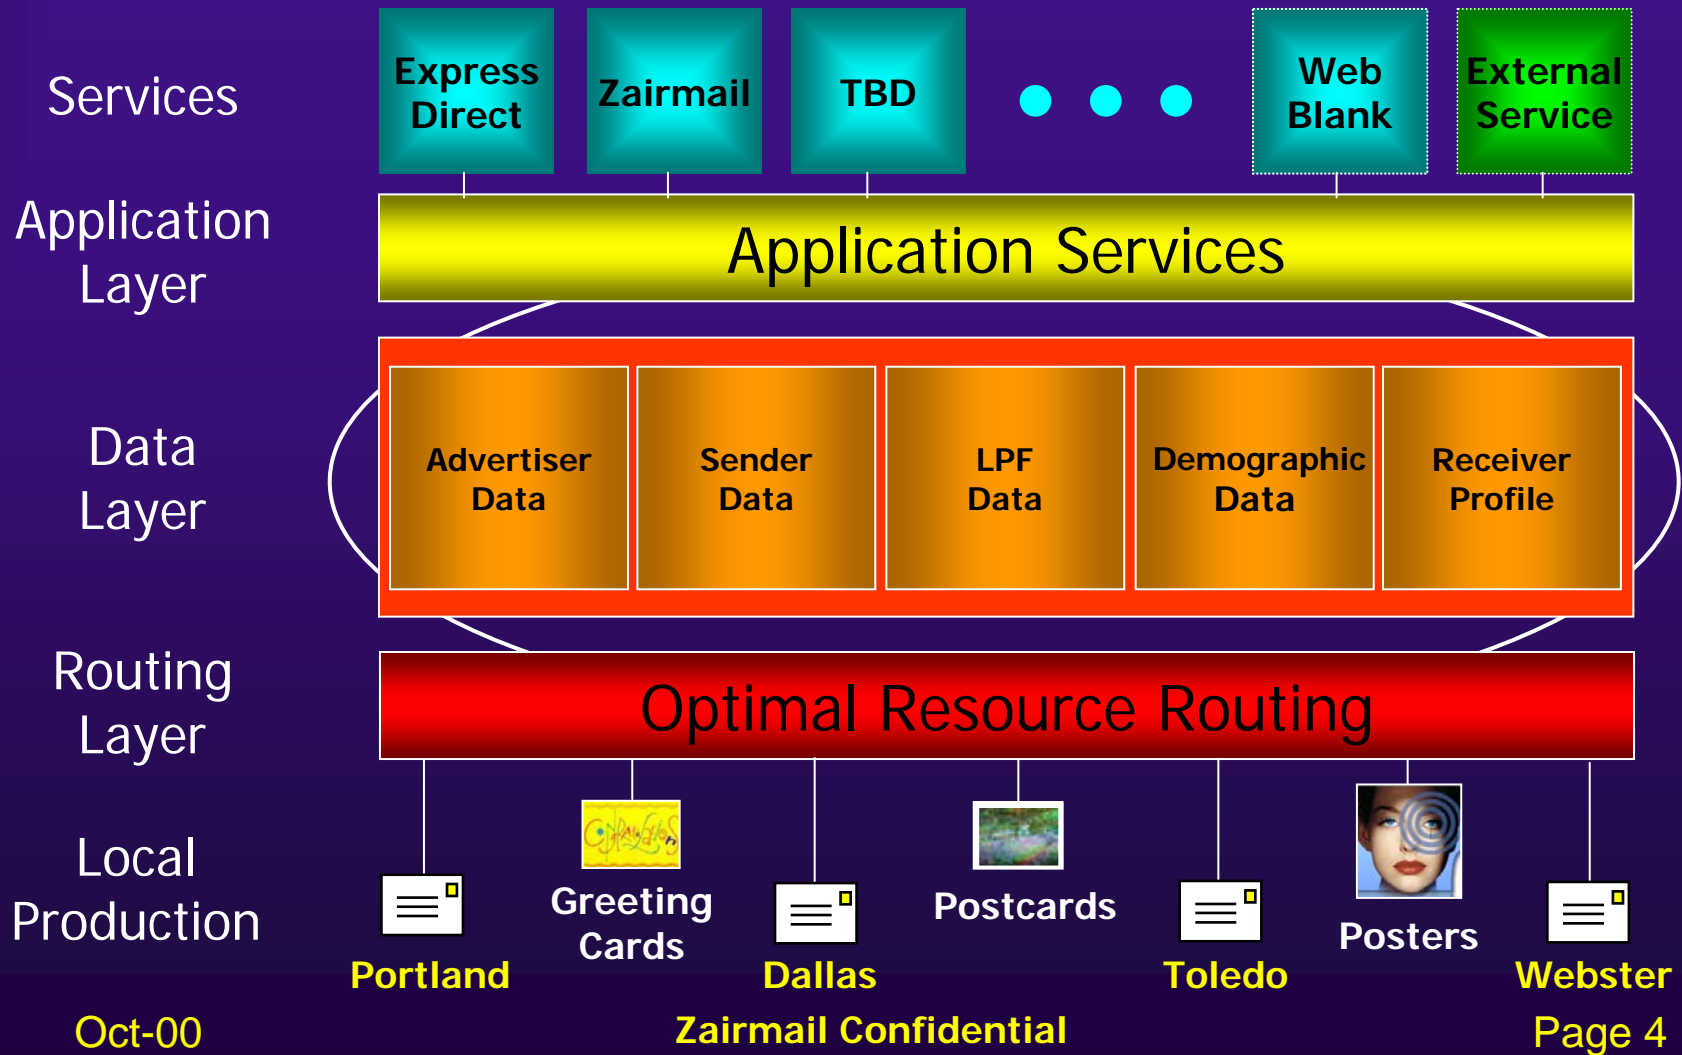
Services

Express Direct

Zairmail

TBD

Web Blank

External Service

Application Layer

Application Services

Data Layer

Advertiser Data

Sender Data

LPF Data

Demographic Data

Receiver Profile

Routing Layer

Optimal Resource Routing

Local Production

Portland

Greeting Cards

Dallas

Postcards

Toledo

Posters

Webster

Oct-00

Zairmail Confidential

Page 4